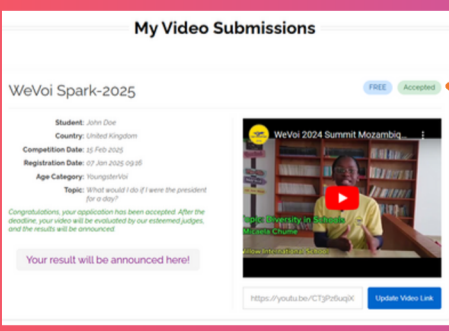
My Video Submissions

WeVoi Spark-2025

FREE Accepted

Student: John Doe
Country: United Kingdom
Competition Date: 15 Feb 2025
Registration Date: 07 Jan 2025 09:16
Age Category: YoungsterVoi
Topic: What would I do if I were the president for a day?

Congratulations, your application has been accepted. After the deadline, your video will be evaluated by our esteemed judges, and the results will be announced.

Your result will be announced here!

WeVoi 2024 Summit Mozambiq...

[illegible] Diversity in Schools
Micaela Chume
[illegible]

https://youtu.be/CTjPz6uqiX

Update Video Link